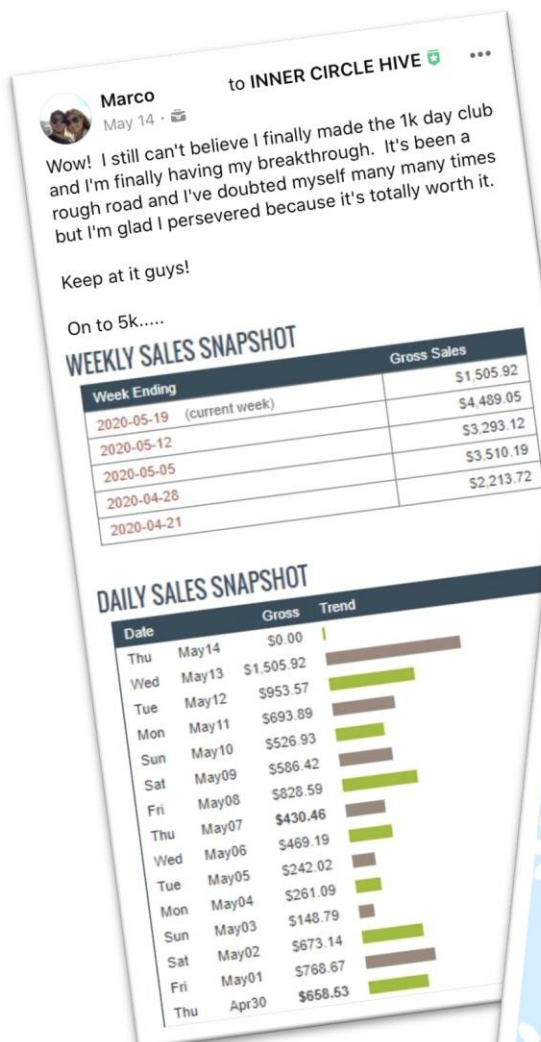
Marco to INNER CIRCLE HIVE
May 14 ·

•••

Wow! I still can't believe I finally made the 1k day club and I'm finally having my breakthrough. It's been a rough road and I've doubted myself many many times but I'm glad I persevered because it's totally worth it.

Keep at it guys!

On to 5k.....

WEEKLY SALES SNAPSHOT

| Week Ending | Gross Sales |
|---|---|
| 2020-05-19 (current week) | $1,505.92 |
| 2020-05-12 | $4,489.05 |
| 2020-05-05 | $3,293.12 |
| 2020-04-28 | $3,510.19 |
| 2020-04-21 | $2,213.72 |

DAILY SALES SNAPSHOT

| Date | | Gross | Trend |
|---|---|---|---|
| Thu | May14 | $0.00 | |
| Wed | May13 | $1,505.92 | |
| Tue | May12 | $953.57 | |
| Mon | May11 | $693.89 | |
| Sun | May10 | $526.93 | |
| Sat | May09 | $586.42 | |
| Fri | May08 | $828.59 | |
| Thu | May07 | $430.46 | |
| Wed | May06 | $469.19 | |
| Tue | May05 | $242.02 | |
| Mon | May04 | $261.09 | |
| Sun | May03 | $148.79 | |
| Sat | May02 | $673.14 | |
| Fri | May01 | $768.67 | |
| Thu | Apr30 | $658.53 | |